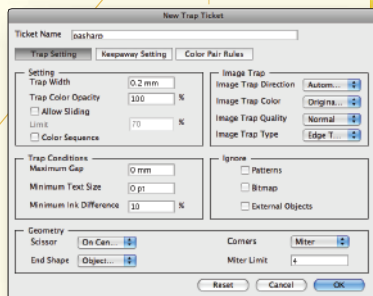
New Trap Ticket

Ticket Name pasharp

Trap Setting | Keepaway Setting | Color Pair Rules

Setting
Trap Width 0.2 mm
Trap Color Opacity 100 %
Allow Sliding
Limit 70 %
Color Sequence

Image Trap
Image Trap Direction Autom...
Image Trap Color Origina...
Image Trap Quality Normal
Image Trap Type Edge T...

Trap Conditions
Maximum Gap 0 mm
Minimum Text Size 0 pt
Minimum Ink Difference 10 %

Ignore
Patterns
Bitmap
External Objects

Geometry
Scissor On Cen...
Corners Miter
End Shape Object...
Miter Limit 4

Reset | Cancel | OK